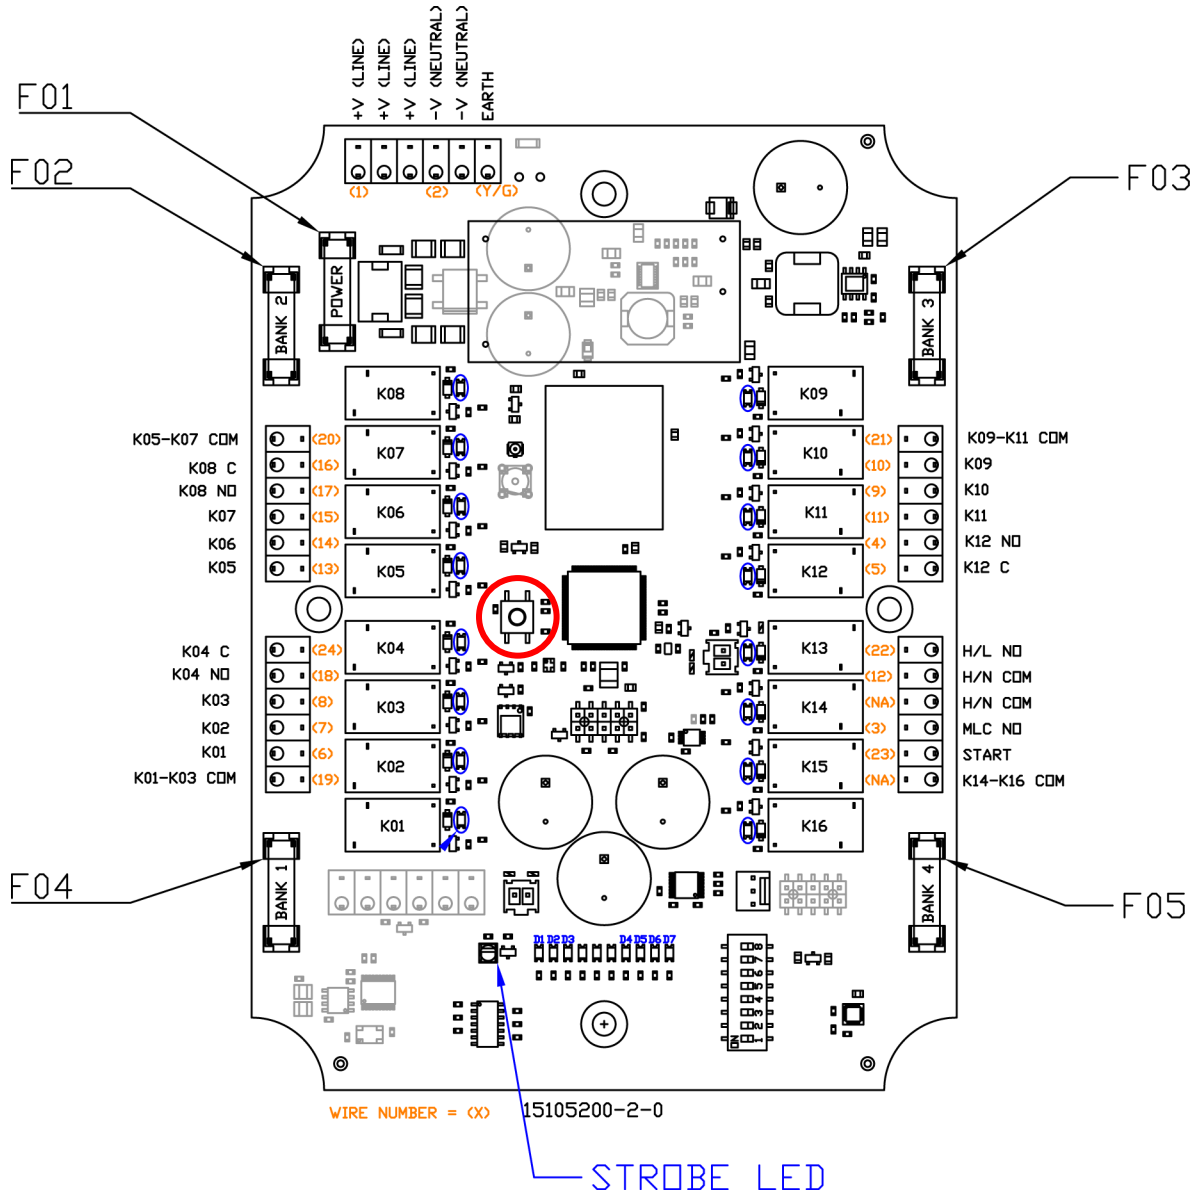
+V (LINE)
+V (LINE)
+V (LINE)
-V (NEUTRAL)
-V (NEUTRAL)
EARTH

(1) (2) (Y/G)

F01
F02
F03

POWER
BANK 2
BANK 3

K08
K09
K05-K07 COM (20)
K07
K10
(21) K09-K11 COM
K08 C (16)
(10) K09
K08 NO (17)
K06
K11
(9) K10
K07 (15)
(11) K11
K06 (14)
(4) K12 NO
K05 (13)
K05
K12
(5) K12 C

K04 C (24)
K04
K13
(22) H/L NO
K04 NO (18)
(12) H/N COM
K03 (8)
K03
K14
(NA) H/N COM
K02 (7)
(3) MLC NO
K01 (6)
K02
K15
(23) START
K01-K03 COM (19)
(NA) K14-K16 COM
K01
K16

F04
BANK 1
BANK 4
F05

D1 D2 D3
D4 D5 D6 D7

ON 1 2 3 4 5 6 7 8

WIRE NUMBER = (X)
15105200-2-0

STROBE LED